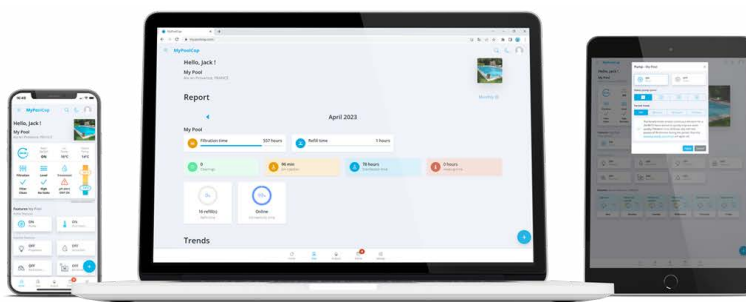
MyPoolCop

Hello, Jack !

My Pool

Report

Monthly

April 2023

My Pool

Filtration time

507 hours

Refill time

1 hours

0

96 min

78 hours

0 hours

14 refills

Online

Trends

MyPoolCop

Hello, Jack !

My Pool